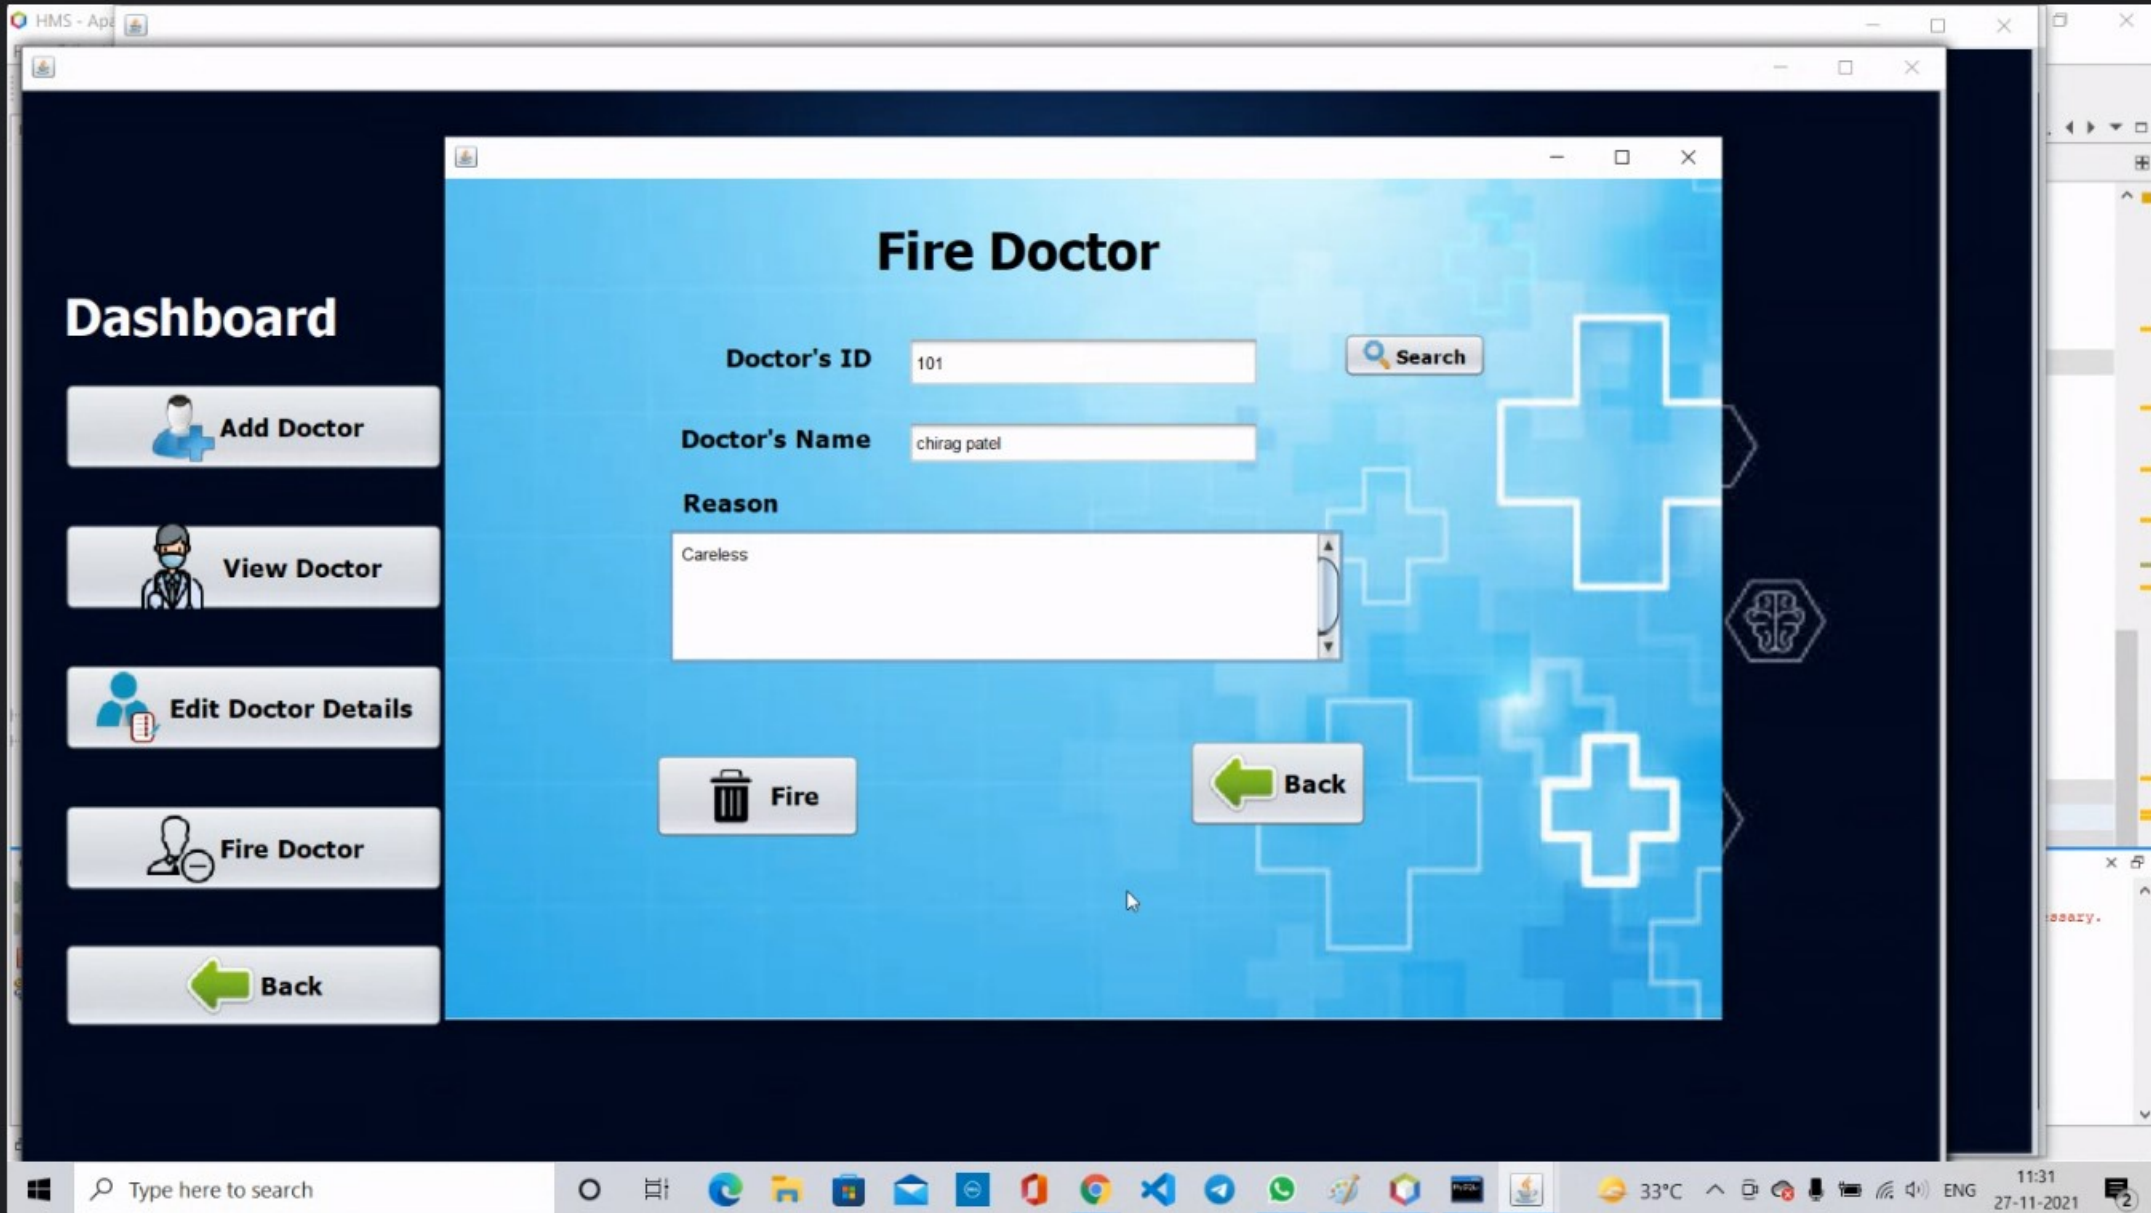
HMS - Apa

Dashboard

Add Doctor

View Doctor

Edit Doctor Details

Fire Doctor

Back

Fire Doctor

Doctor's ID 101

Search

Doctor's Name chirag patel

Reason

Careless

Fire

Back

ssary.

Type here to search

33°C ENG 11:31 27-11-2021